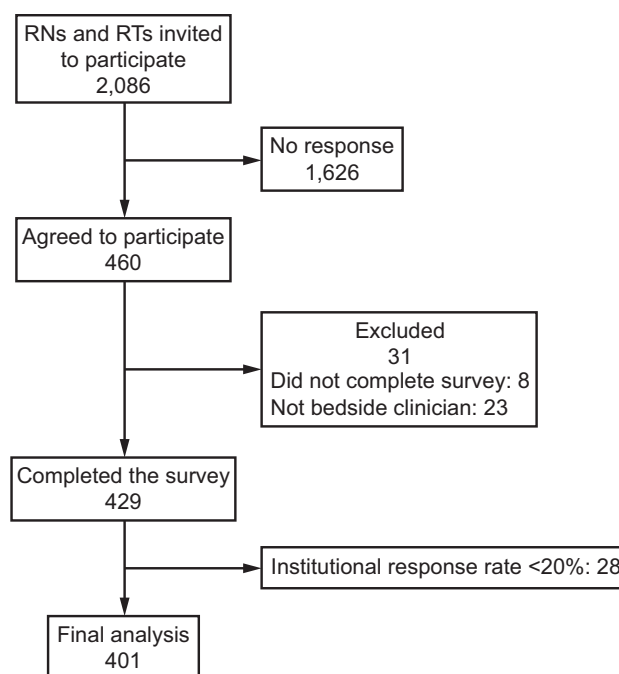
RNs and RTs invited to participate
2,086

No response
1,626

Agreed to participate
460

Excluded
31
Did not complete survey: 8
Not bedside clinician: 23

Completed the survey
429

Institutional response rate <20%: 28

Final analysis
401